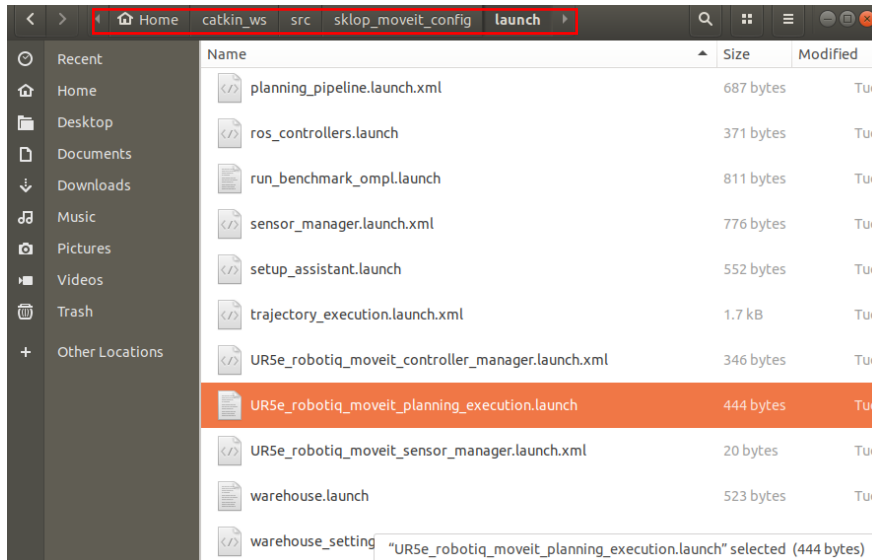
Home catkin_ws src sklop_moveit_config launch

Recent
Home
Desktop
Documents
Downloads
Music
Pictures
Videos
Trash
Other Locations

| Name | Size | Modified |
|---|---|---|
| planning_pipeline.launch.xml | 687 bytes | Tu |
| ros_controllers.launch | 371 bytes | Tu |
| run_benchmark_ompl.launch | 811 bytes | Tu |
| sensor_manager.launch.xml | 776 bytes | Tu |
| setup_assistant.launch | 552 bytes | Tu |
| trajectory_execution.launch.xml | 1.7 kB | Tu |
| UR5e_robotiq_moveit_controller_manager.launch.xml | 346 bytes | Tu |
| UR5e_robotiq_moveit_planning_execution.launch | 444 bytes | Tu |
| UR5e_robotiq_moveit_sensor_manager.launch.xml | 20 bytes | Tu |
| warehouse.launch | 523 bytes | Tu |
| warehouse_setting | | |

"UR5e_robotiq_moveit_planning_execution.launch" selected (444 bytes)